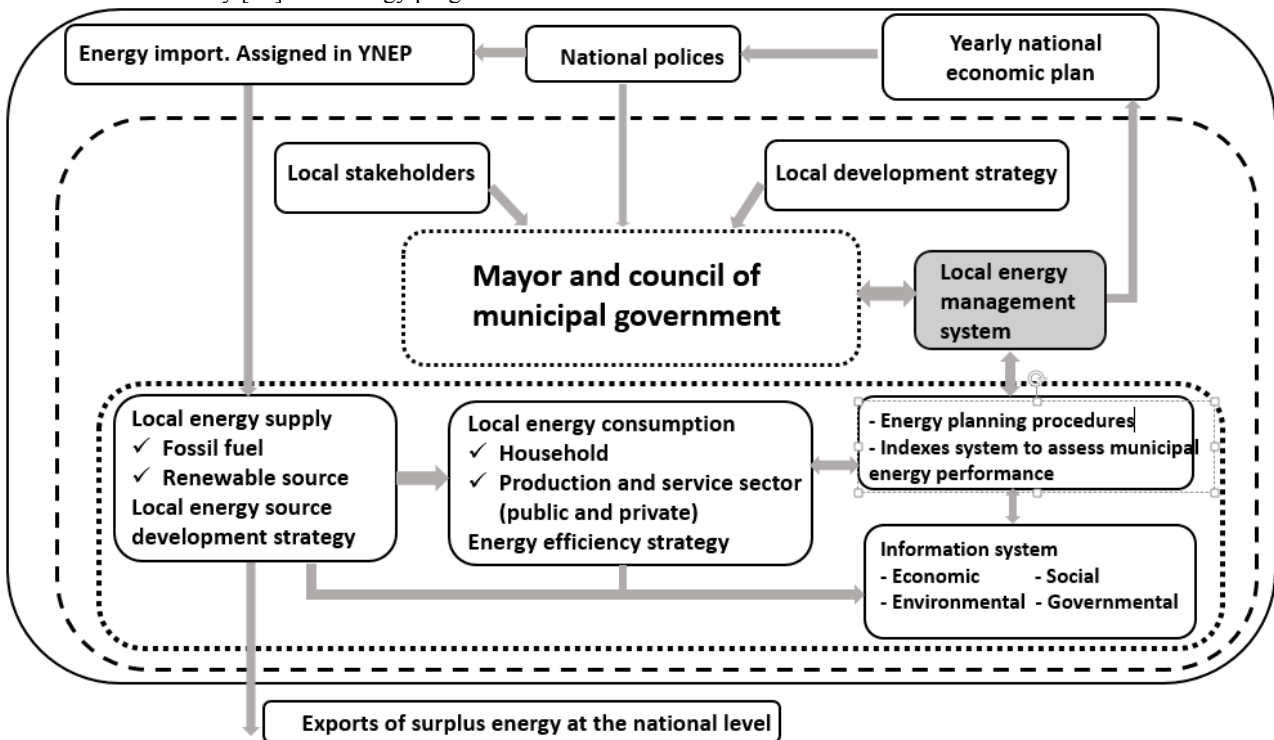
Energy import. Assigned in YNEP

National polices

Yearly national economic plan

Local stakeholders

Local development strategy

Mayor and council of municipal government

Local energy management system

Local energy supply
✓ Fossil fuel
✓ Renewable source
Local energy source development strategy

Local energy consumption
✓ Household
✓ Production and service sector (public and private)
Energy efficiency strategy

- Energy planning procedures
- Indexes system to assess municipal energy performance

Information system
- Economic
- Social
- Environmental
- Governmental

Exports of surplus energy at the national level